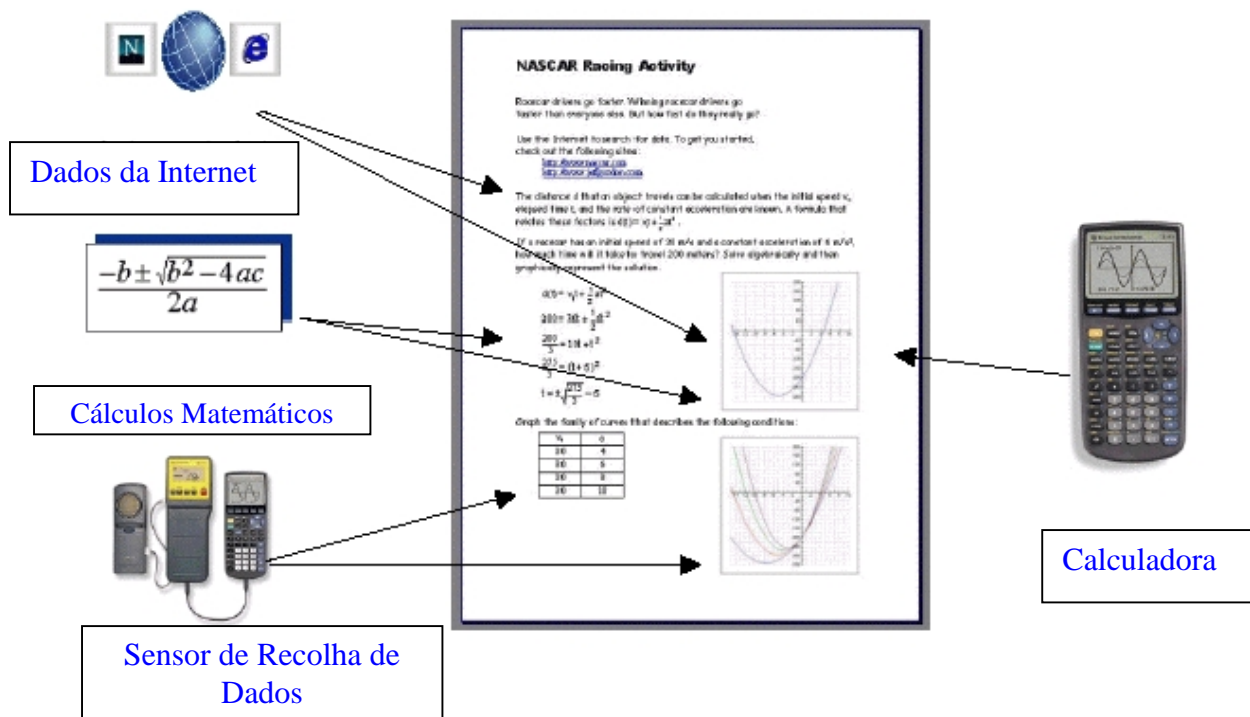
N

Dados da Internet

$\frac{-b \pm \sqrt{b^2-4ac}}{2a}$

Cálculos Matemáticos

Sensor de Recolha de Dados

NASCAR Racing Activity

Racecar drivers go faster. While racecar drivers go faster than everyone else. But how fast do they really go?

Use the Internet to search for data. To get you started, check out the following sites:
http://www.nascar.com
http://www.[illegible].com

The distance d that an object travels can be calculated when the initial speed $v_i$, elapsed time t, and the rate of constant acceleration are known. A formula that relates these factors is $d(t) = v_i t + \frac{1}{2}at^2$.

If a racecar has an initial speed of 30 m/s and a constant acceleration of 6 m/s², how much time will it take to travel 200 meters? Solve algebraically and then graphically represent the solution.

$d(t) = v_i t + \frac{1}{2}at^2$

$200 = 30t + \frac{1}{2}6t^2$

$\frac{200}{3} = 10t + t^2$

$\frac{275}{3} = (t+5)^2$

$t = \pm\sqrt{\frac{275}{3}} - 5$

Graph the family of curves that describes the following conditions:

| $v_i$ | a |
|---|---|
| 30 | 4 |
| 30 | 6 |
| 30 | 8 |
| 30 | 10 |

Calculadora